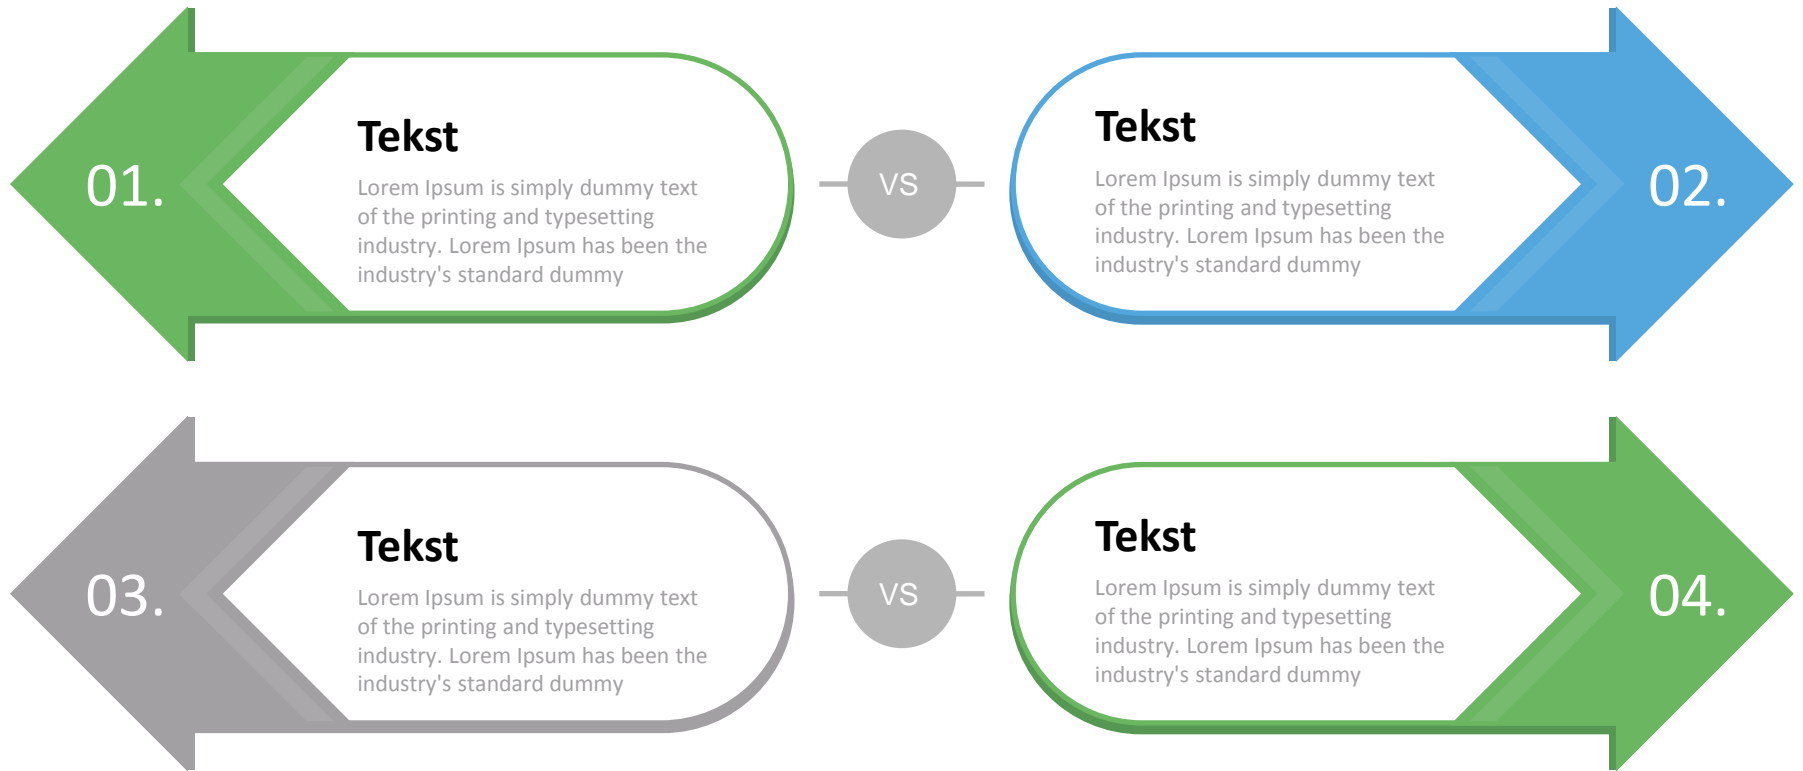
01.

Tekst

Lorem Ipsum is simply dummy text of the printing and typesetting industry. Lorem Ipsum has been the industry's standard dummy

VS

Tekst

Lorem Ipsum is simply dummy text of the printing and typesetting industry. Lorem Ipsum has been the industry's standard dummy

02.

03.

Tekst

Lorem Ipsum is simply dummy text of the printing and typesetting industry. Lorem Ipsum has been the industry's standard dummy

VS

Tekst

Lorem Ipsum is simply dummy text of the printing and typesetting industry. Lorem Ipsum has been the industry's standard dummy

04.